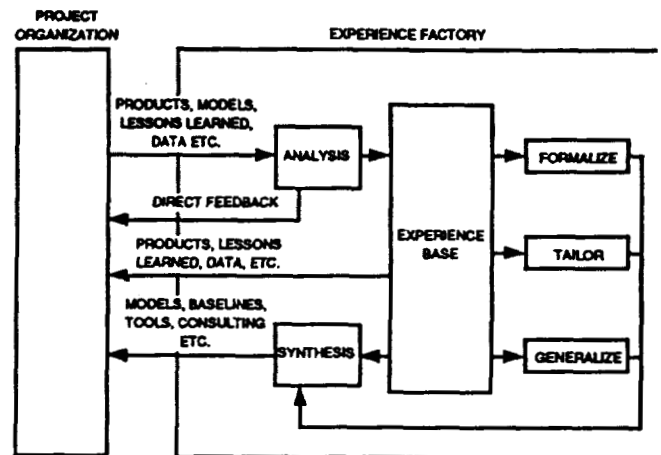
PROJECT ORGANIZATION

EXPERIENCE FACTORY

PRODUCTS, MODELS, LESSONS LEARNED, DATA ETC.

ANALYSIS

DIRECT FEEDBACK

PRODUCTS, LESSONS LEARNED, DATA, ETC.

EXPERIENCE BASE

FORMALIZE

TAILOR

MODELS, BASELINES, TOOLS, CONSULTING ETC.

SYNTHESIS

GENERALIZE